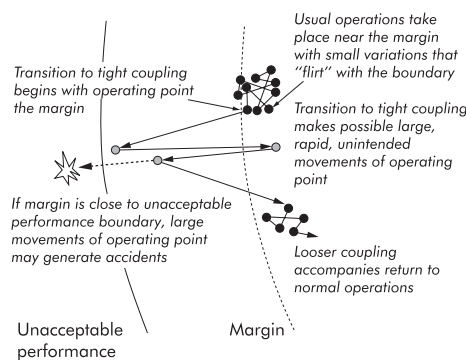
Usual operations take place near the margin with small variations that "flirt" with the boundary

Transition to tight coupling begins with operating point the margin

Transition to tight coupling makes possible large, rapid, unintended movements of operating point

If margin is close to unacceptable performance boundary, large movements of operating point may generate accidents

Looser coupling accompanies return to normal operations

Unacceptable performance

Margin